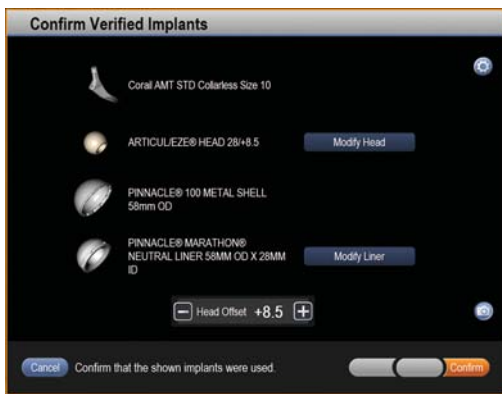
Confirm Verified Implants

Corail AMT STD Collarless Size 10

ARTICUL/EZE® HEAD 28/+8.5

Modify Head

PINNACLE® 100 METAL SHELL 58mm OD

PINNACLE® MARATHON® NEUTRAL LINER 58MM OD X 28MM ID

Modify Liner

− Head Offset +8.5 +

Cancel Confirm that the shown implants were used.

Confirm